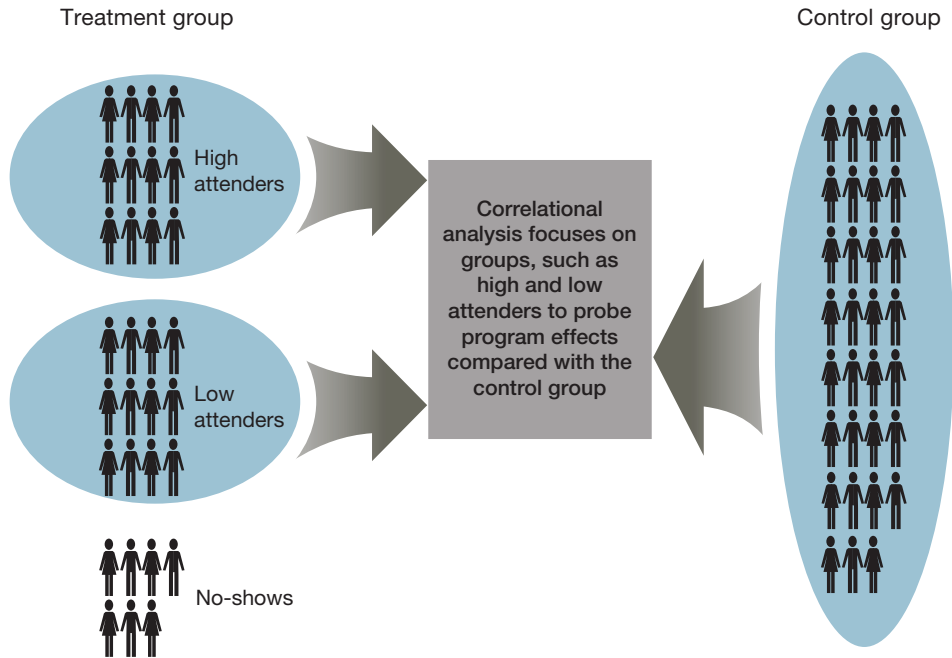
Treatment group

Control group

High attenders

Correlational analysis focuses on groups, such as high and low attenders to probe program effects compared with the control group

Low attenders

No-shows